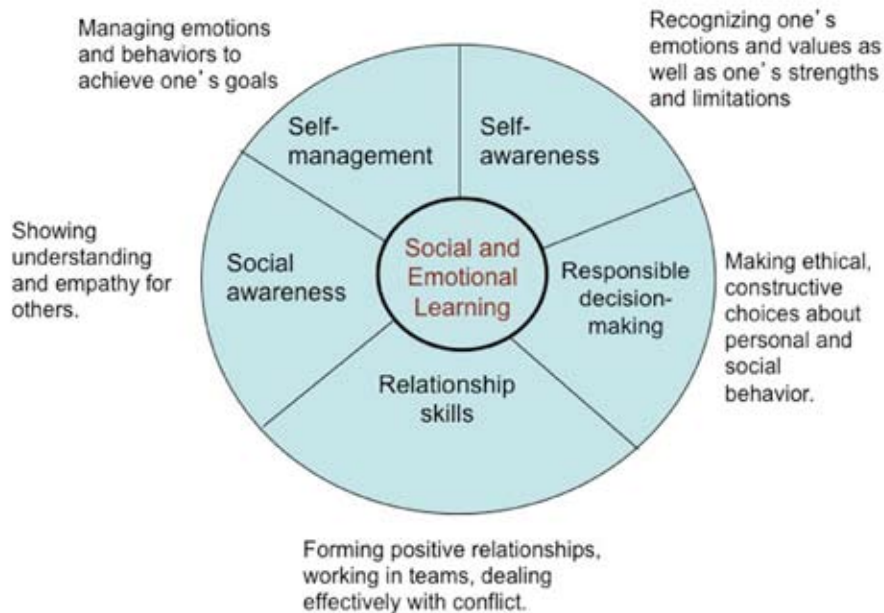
Managing emotions and behaviors to achieve one' s goals

Recognizing one' s emotions and values as well as one' s strengths and limitations

Self-management

Self-awareness

Showing understanding and empathy for others.

Social awareness

Social and Emotional Learning

Responsible decision-making

Making ethical, constructive choices about personal and social behavior.

Relationship skills

Forming positive relationships, working in teams, dealing effectively with conflict.